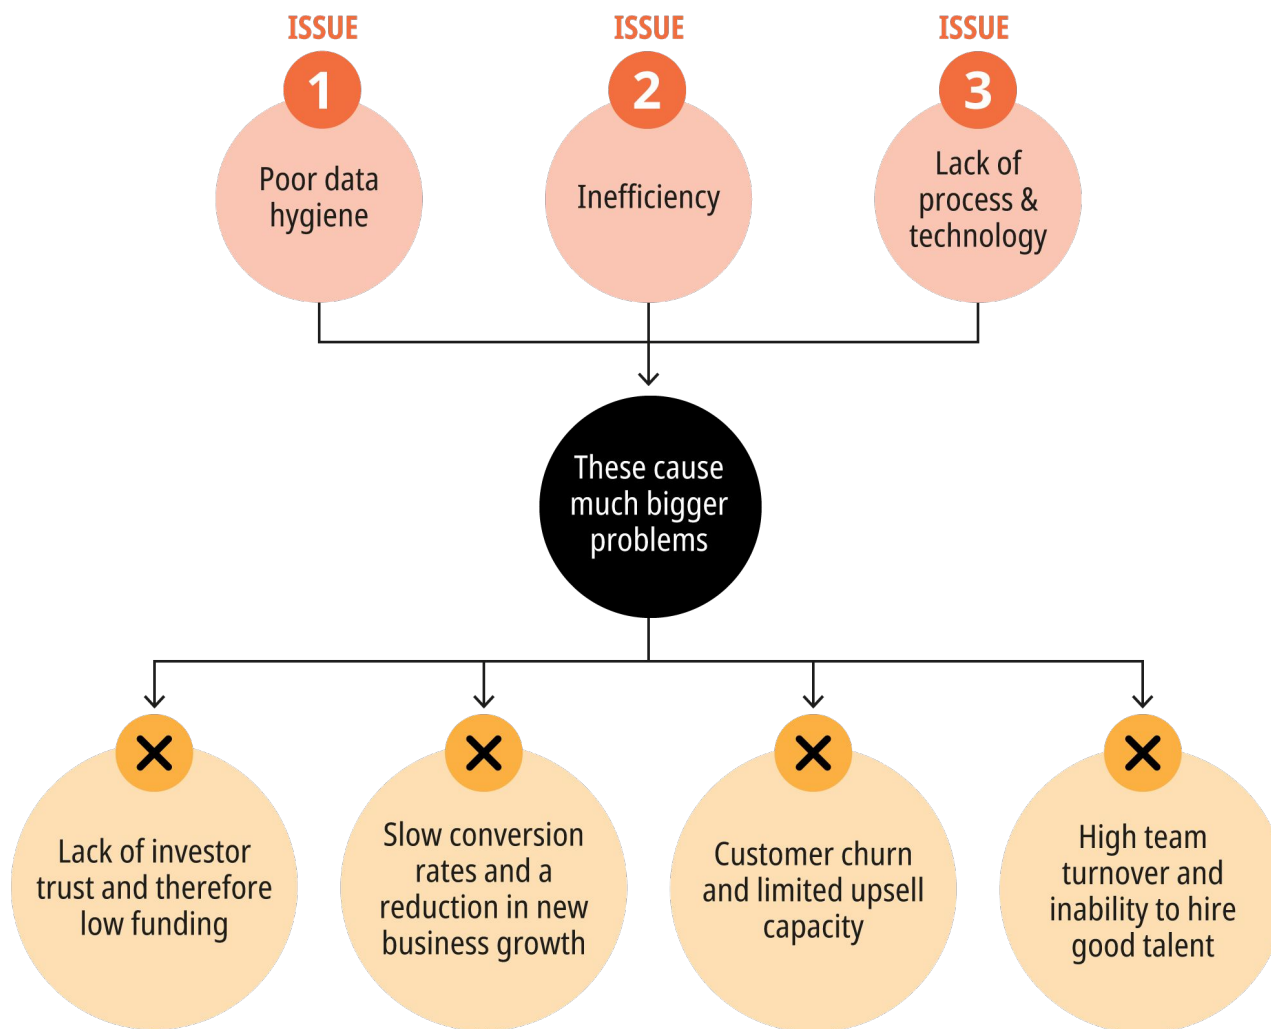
ISSUE
1
Poor data hygiene

ISSUE
2
Inefficiency

ISSUE
3
Lack of process & technology

These cause much bigger problems

Lack of investor trust and therefore low funding

Slow conversion rates and a reduction in new business growth

Customer churn and limited upsell capacity

High team turnover and inability to hire good talent